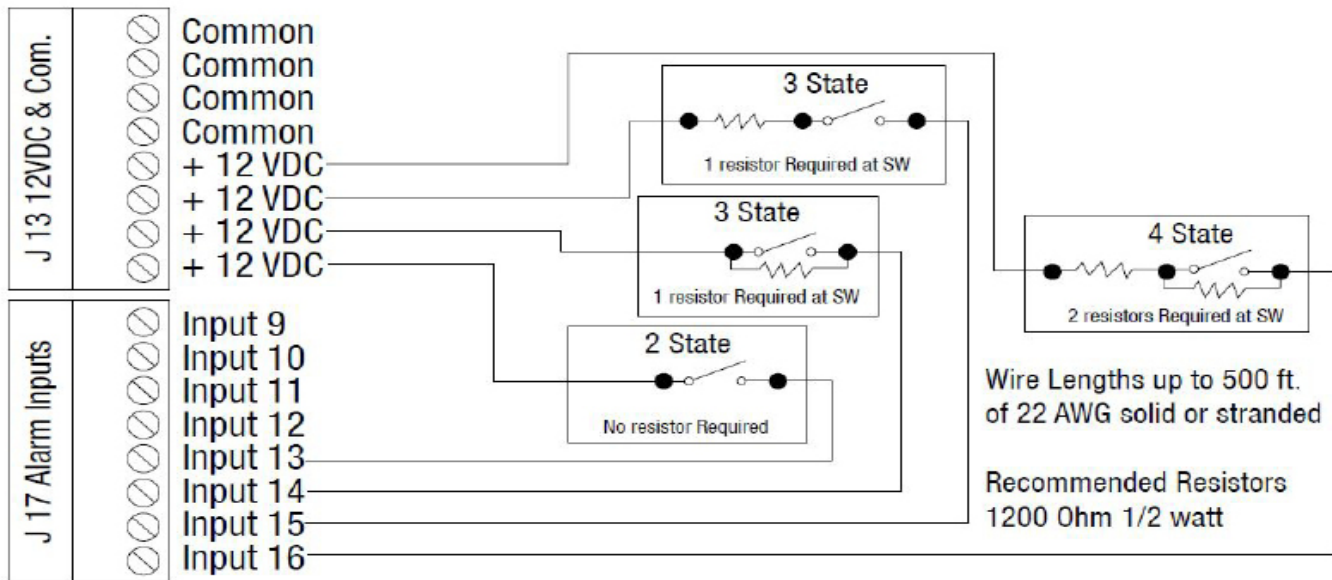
J 13 12VDC & Com.

Common
Common
Common
Common
+ 12 VDC
+ 12 VDC
+ 12 VDC
+ 12 VDC

J 17 Alarm Inputs

Input 9
Input 10
Input 11
Input 12
Input 13
Input 14
Input 15
Input 16

3 State
1 resistor Required at SW

3 State
1 resistor Required at SW

2 State
No resistor Required

4 State
2 resistors Required at SW

Wire Lengths up to 500 ft. of 22 AWG solid or stranded

Recommended Resistors
1200 Ohm 1/2 watt